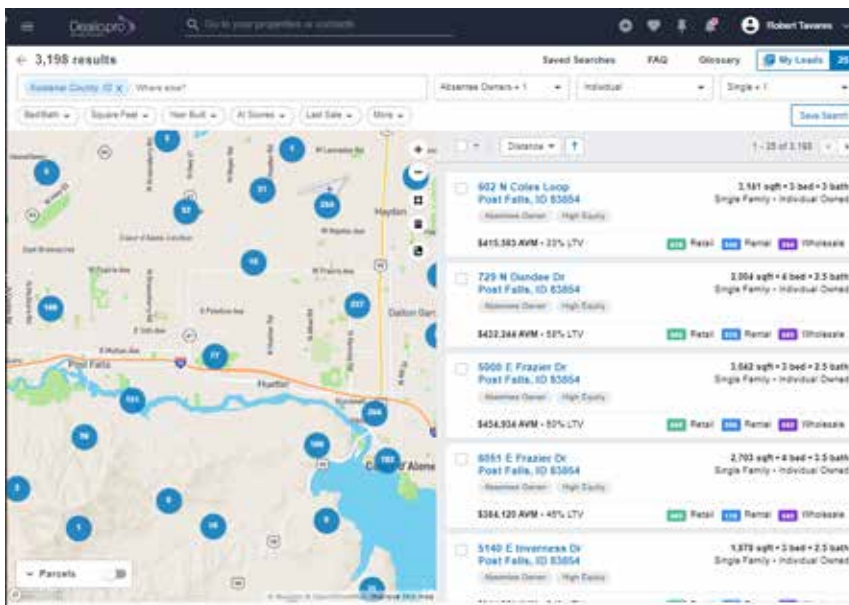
Dealmachine

Go to your properties or contacts

Robert Tavares

← 3,198 results

Saved Searches FAQ Glossary My Leads 25

Kootenai County, ID × Where else?

Absentee Owners + 1

Individual

Single + 1

Bed/Bath Square Feet Year Built AI Scores Last Sale More

Save Search

Distance

1 - 25 of 3,198

602 N Coles Loop
Post Falls, ID 83854
Absentee Owner High Equity
3,161 sqft • 3 bed • 3 bath
Single Family • Individual Owned
$415,583 AVM • 33% LTV
Retail Rental Wholesale

729 N Dundee Dr
Post Falls, ID 83854
Absentee Owner High Equity
3,004 sqft • 4 bed • 2.5 bath
Single Family • Individual Owned
$432,244 AVM • 58% LTV
Retail Rental Wholesale

5000 E Frazier Dr
Post Falls, ID 83854
Absentee Owner High Equity
3,042 sqft • 3 bed • 2.5 bath
Single Family • Individual Owned
$454,934 AVM • 50% LTV
Retail Rental Wholesale

6051 E Frazier Dr
Post Falls, ID 83854
Absentee Owner High Equity
2,703 sqft • 4 bed • 3.5 bath
Single Family • Individual Owned
$384,120 AVM • 45% LTV
Retail Rental Wholesale

5140 E Inverness Dr
Post Falls, ID 83854
Absentee Owner High Equity
1,870 sqft • 3 bed • 2.5 bath
Single Family • Individual Owned

Hayden
Post Falls
Huetter
Dalton Gardens
Coeur d'Alene

Parcels